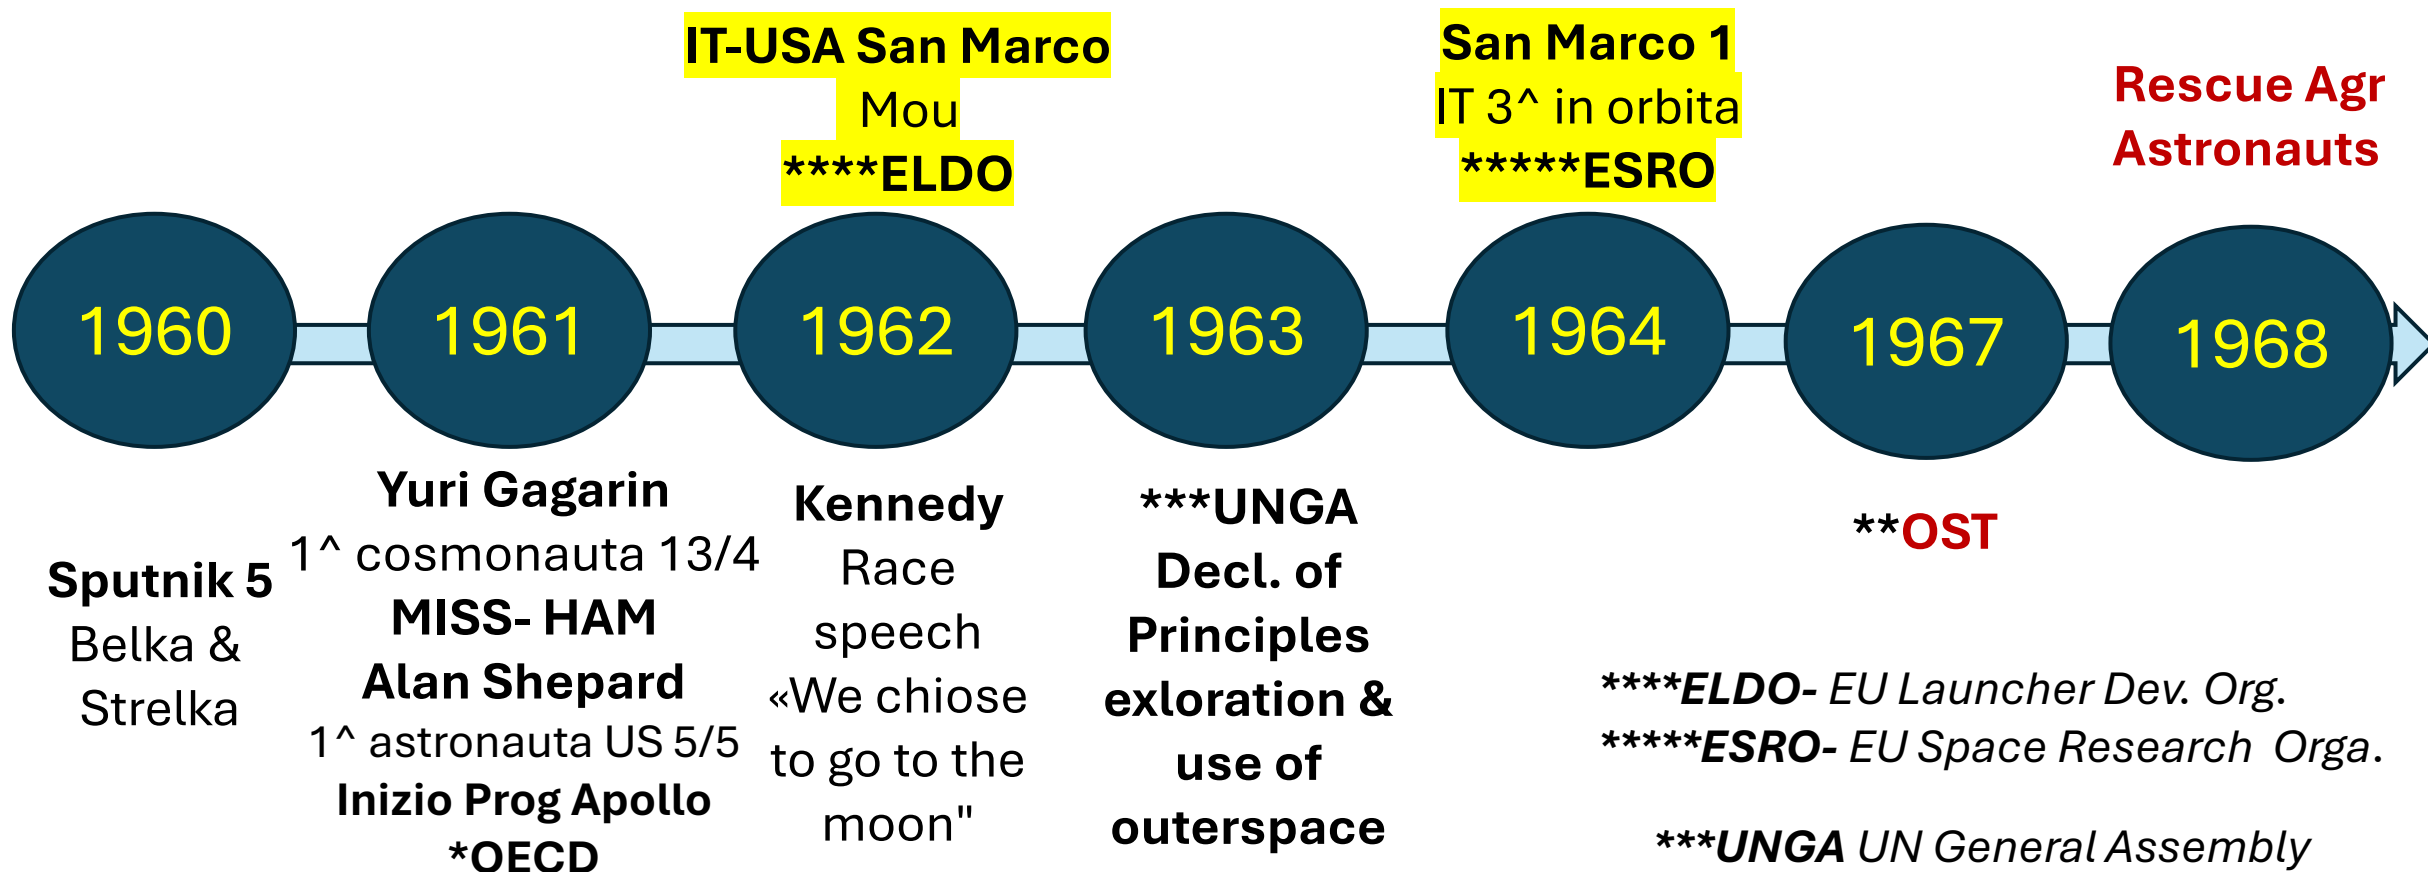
IT-USA San Marco
Mou
****ELDO

San Marco 1
IT 3^ in orbita
*****ESRO

Rescue Agr
Astronauts

1960

1961

1962

1963

1964

1967

1968

Sputnik 5
Belka &
Strelka

Yuri Gagarin
1^ cosmonauta 13/4
MISS- HAM
Alan Shepard
1^ astronauta US 5/5
Inizio Prog Apollo
*OECD

Kennedy
Race
speech
«We chiose
to go to the
moon"

***UNGA
Decl. of
Principles
exloration &
use of
outerspace

**OST

****ELDO- EU Launcher Dev. Org.
*****ESRO- EU Space Research Orga.

***UNGA UN General Assembly